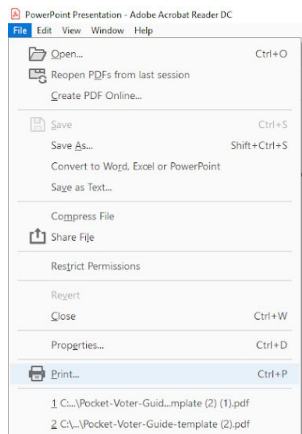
PowerPoint Presentation - Adobe Acrobat Reader DC
File Edit View Window Help

Open... Ctrl+O
Reopen PDFs from last session
Create PDF Online...
Save Ctrl+S
Save As... Shift+Ctrl+S
Convert to Word, Excel or PowerPoint
Save as Text...
Compress File
Share File
Restrict Permissions
Revert
Close Ctrl+W
Properties... Ctrl+D
Print... Ctrl+P
1 C:...\Pocket-Voter-Guid...mplate (2) (1).pdf
2 C:\...\Pocket-Voter-Guide-template (2).pdf